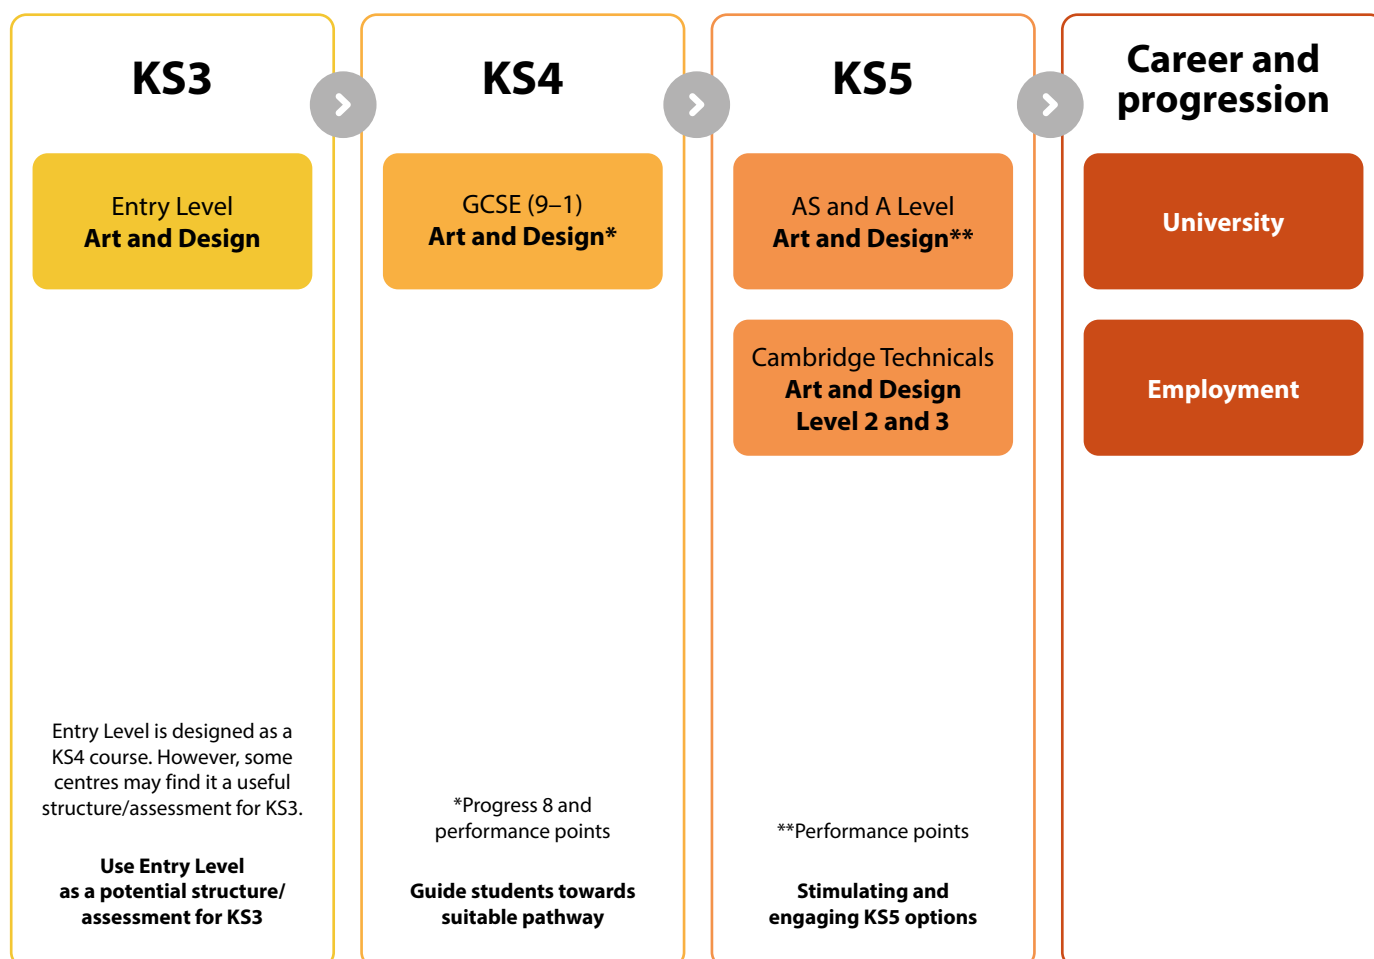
KS3

Entry Level
Art and Design

Entry Level is designed as a KS4 course. However, some centres may find it a useful structure/assessment for KS3.

Use Entry Level as a potential structure/ assessment for KS3

KS4

GCSE (9–1)
Art and Design*

*Progress 8 and performance points

Guide students towards suitable pathway

KS5

AS and A Level
Art and Design**

Cambridge Technicals
Art and Design
Level 2 and 3

**Performance points

Stimulating and engaging KS5 options

Career and progression

University

Employment